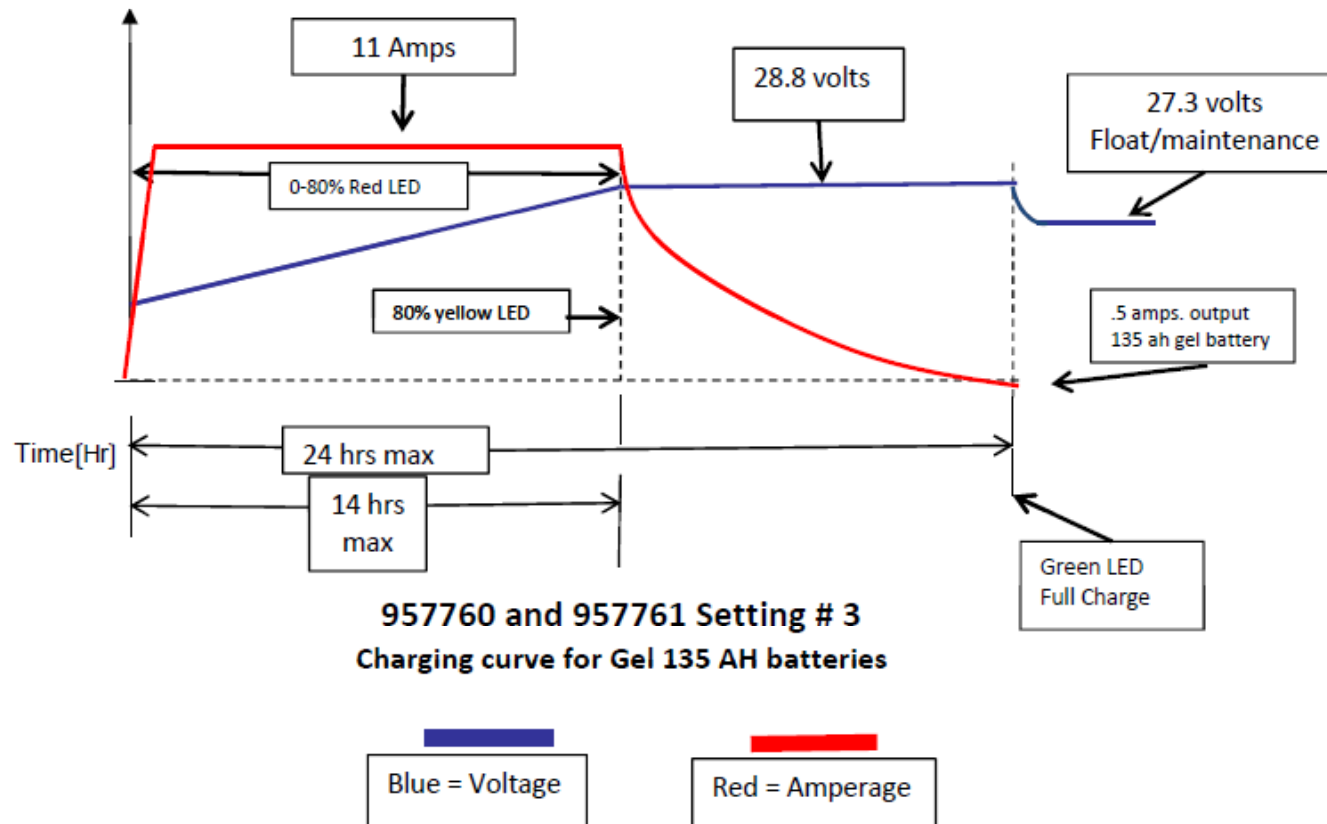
11 Amps

28.8 volts

27.3 volts
Float/maintenance

0-80% Red LED

80% yellow LED

.5 amps. output
135 ah gel battery

Time[Hr]

24 hrs max

14 hrs max

Green LED
Full Charge

957760 and 957761 Setting # 3
Charging curve for Gel 135 AH batteries

Blue = Voltage

Red = Amperage